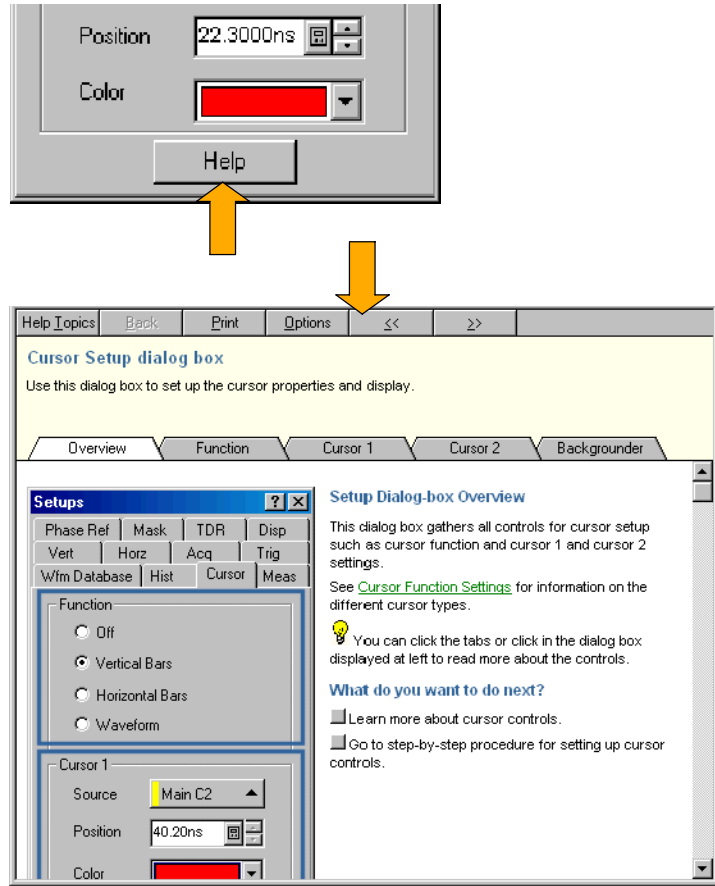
Position 22.3000ns

Color

Help

Help Topics Back Print Options << >>

Cursor Setup dialog box

Use this dialog box to set up the cursor properties and display.

Overview Function Cursor 1 Cursor 2 Backgrounder

Setups ? X

Phase Ref Mask TDR Disp
Vert Horz Acq Trig
Wfm Database Hist Cursor Meas

Function
Off
Vertical Bars
Horizontal Bars
Waveform

Cursor 1
Source Main C2
Position 40.20ns
Color

Setup Dialog-box Overview

This dialog box gathers all controls for cursor setup such as cursor function and cursor 1 and cursor 2 settings.

See Cursor Function Settings for information on the different cursor types.

You can click the tabs or click in the dialog box displayed at left to read more about the controls.

What do you want to do next?

Learn more about cursor controls.

Go to step-by-step procedure for setting up cursor controls.